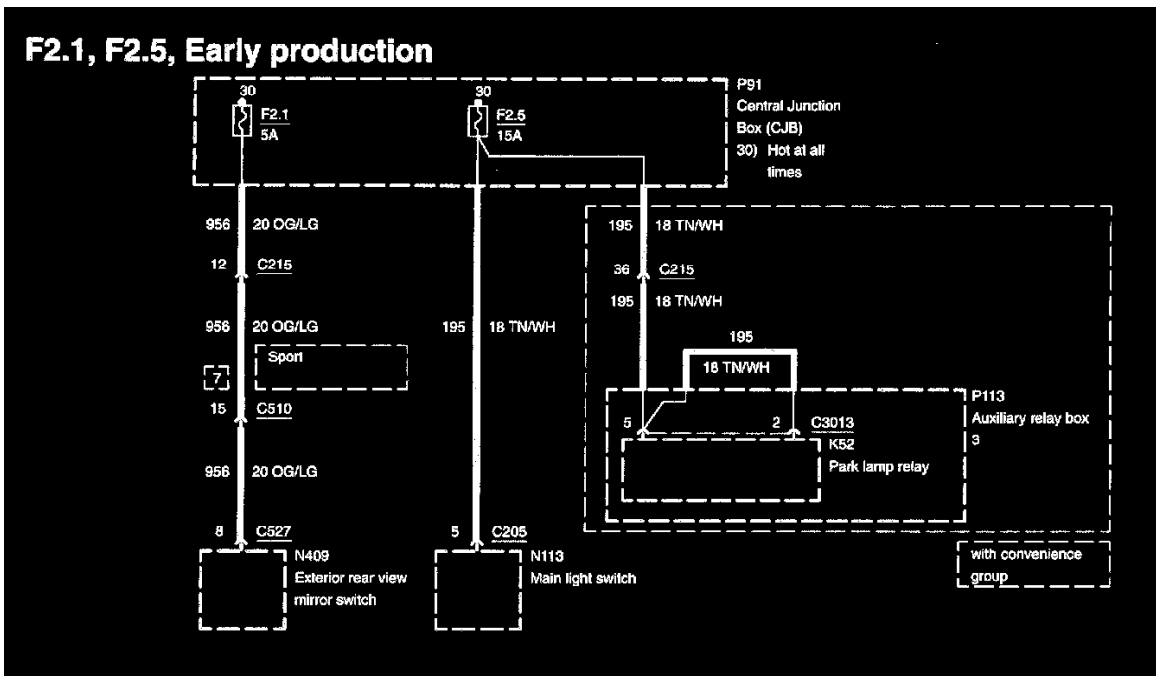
F2.1, F2.5, Early production

30
F2.1
5A

30
F2.5
15A

P91
Central Junction Box (CJB)
30) Hot at all times

956 20 OG/LG
12 C215
956 20 OG/LG
Sport
7
15 C510
956 20 OG/LG
8 C527
N409
Exterior rear view mirror switch

195 18 TN/WH
5 C205
N113
Main light switch

195 18 TN/WH
36 C215
195 18 TN/WH
195
18 TN/WH
5
2 C3013
K52
Park lamp relay
P113
Auxiliary relay box 3

with convenience group